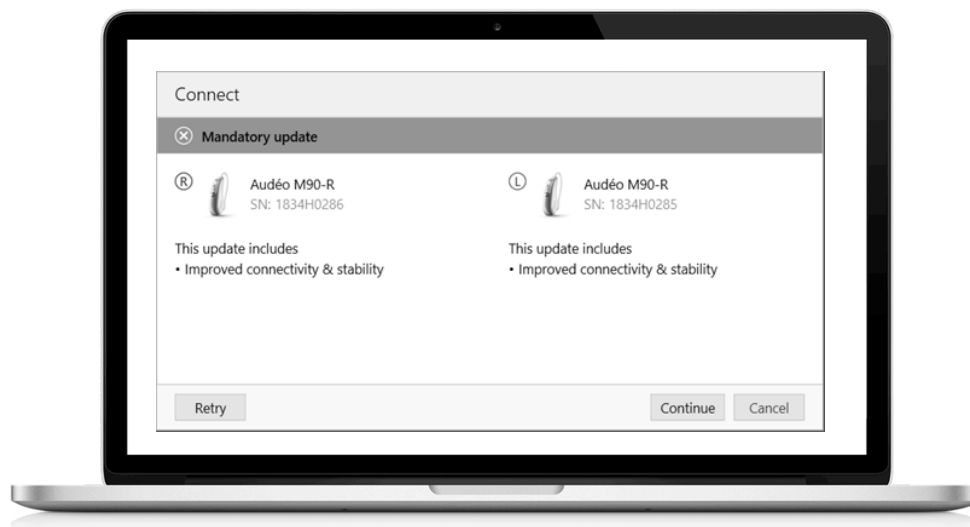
Connect

Mandatory update

R Audéo M90-R
SN: 1834H0286

This update includes
• Improved connectivity & stability

L Audéo M90-R
SN: 1834H0285

This update includes
• Improved connectivity & stability

Retry

Continue Cancel